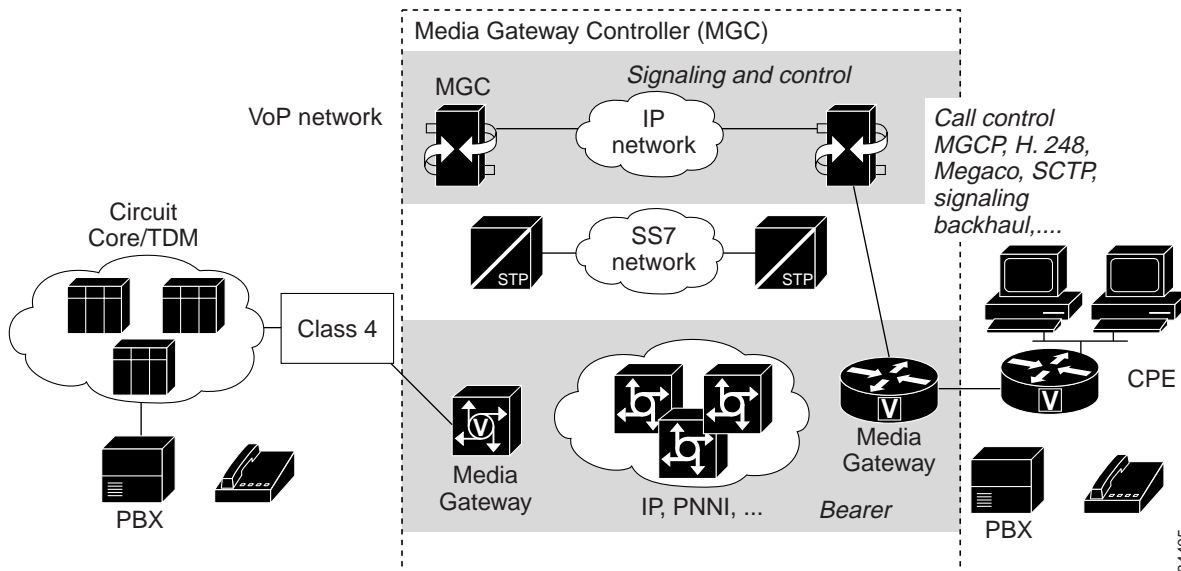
Media Gateway Controller (MGC)

Signaling and control

MGC

VoP network

IP network

Call control MGCP, H. 248, Megaco, SCTP, signaling backhaul,....

Circuit Core/TDM

SS7 network

STP

STP

Class 4

CPE

V

V

V

Media Gateway

Media Gateway

IP, PNNI, ...

Bearer

PBX

PBX

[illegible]